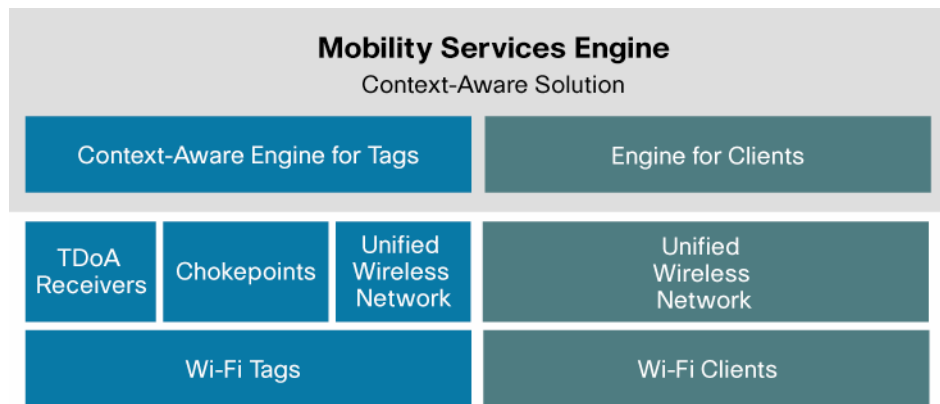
Mobility Services Engine
Context-Aware Solution

Context-Aware Engine for Tags

Engine for Clients

TDoA Receivers

Chokepoints

Unified Wireless Network

Unified Wireless Network

Wi-Fi Tags

Wi-Fi Clients